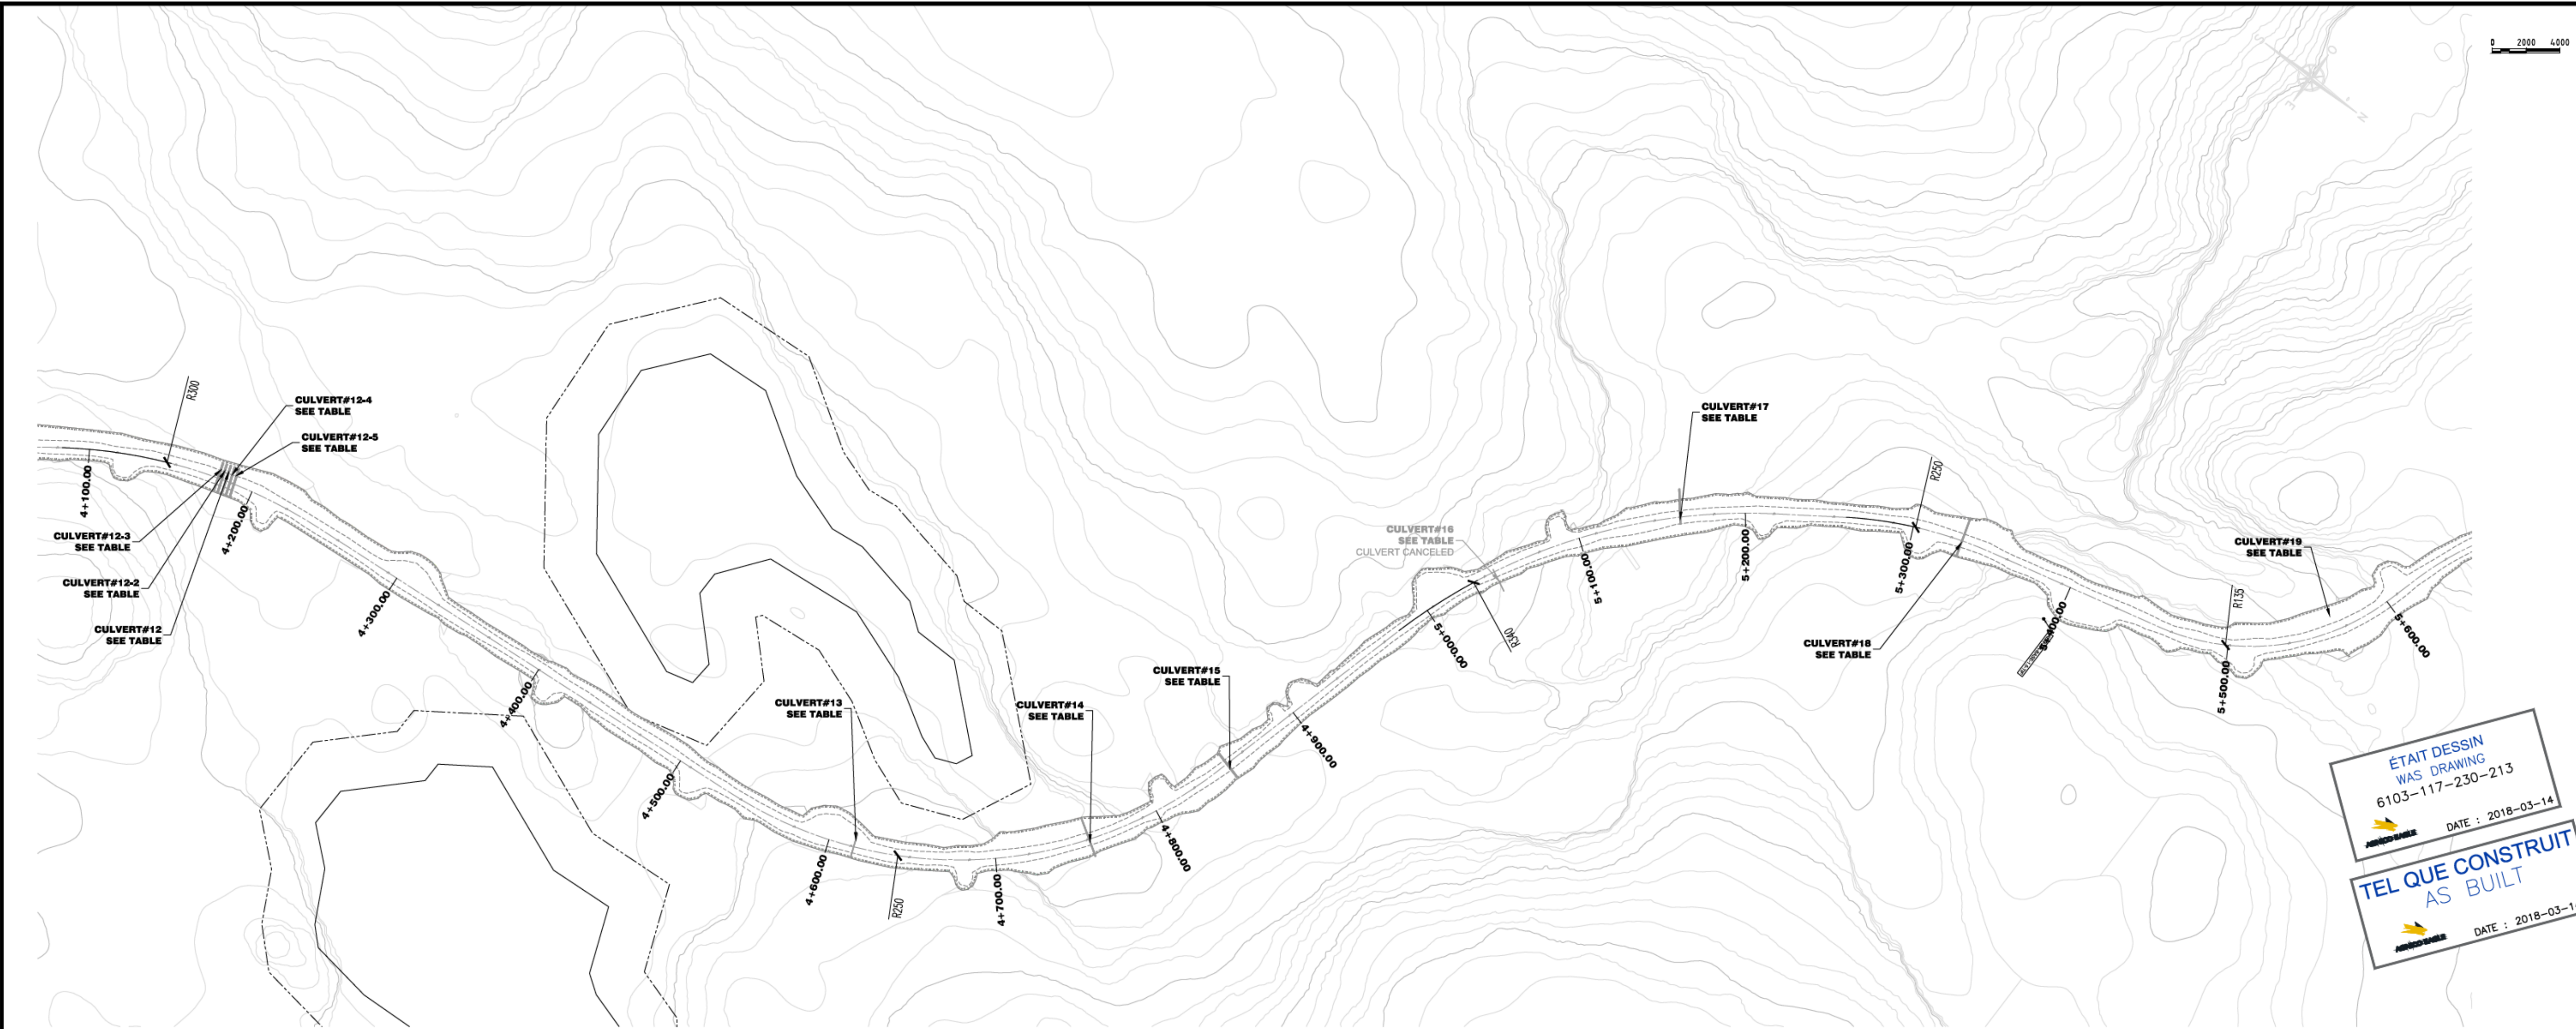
0 2000 4000

R300

CULVERT#12-4
SEE TABLE

CULVERT#12-5
SEE TABLE

4+100.00

4+200.00

CULVERT#12-3
SEE TABLE

CULVERT#12-2
SEE TABLE

CULVERT#12
SEE TABLE

4+300.00

4+400.00

4+500.00

CULVERT#13
SEE TABLE

4+600.00

R250

4+700.00

CULVERT#14
SEE TABLE

CULVERT#15
SEE TABLE

4+800.00

4+900.00

CULVERT#16
SEE TABLE
CULVERT CANCELED

5+000.00

R140

5+100.00

CULVERT#17
SEE TABLE

5+200.00

R250

5+300.00

CULVERT#18
SEE TABLE

5+400.00

CULVERT#19
SEE TABLE

R135

5+500.00

5+600.00

ÉTAIT DESSIN
WAS DRAWING
6103-117-230-213
DATE : 2018-03-14
AGNICO EAGLE

TEL QUE CONSTRUIT
AS BUILT
AGNICO EAGLE
DATE : 2018-03-1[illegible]